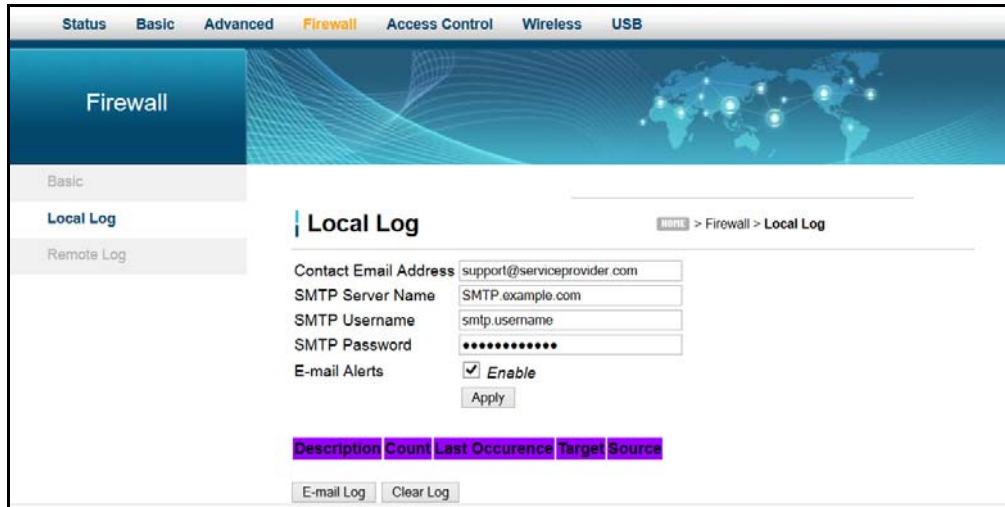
Status Basic Advanced Firewall Access Control Wireless USB

Firewall

Basic
Local Log
Remote Log

Local Log

HOME > Firewall > Local Log

Contact Email Address support@serviceprovider.com
SMTP Server Name SMTP.example.com
SMTP Username smtp.username
SMTP Password •••••••••••••
E-mail Alerts ✓ Enable
Apply

| Description | Count | Last Occurence | Target | Source |
|---|---|---|---|---|

E-mail Log Clear Log